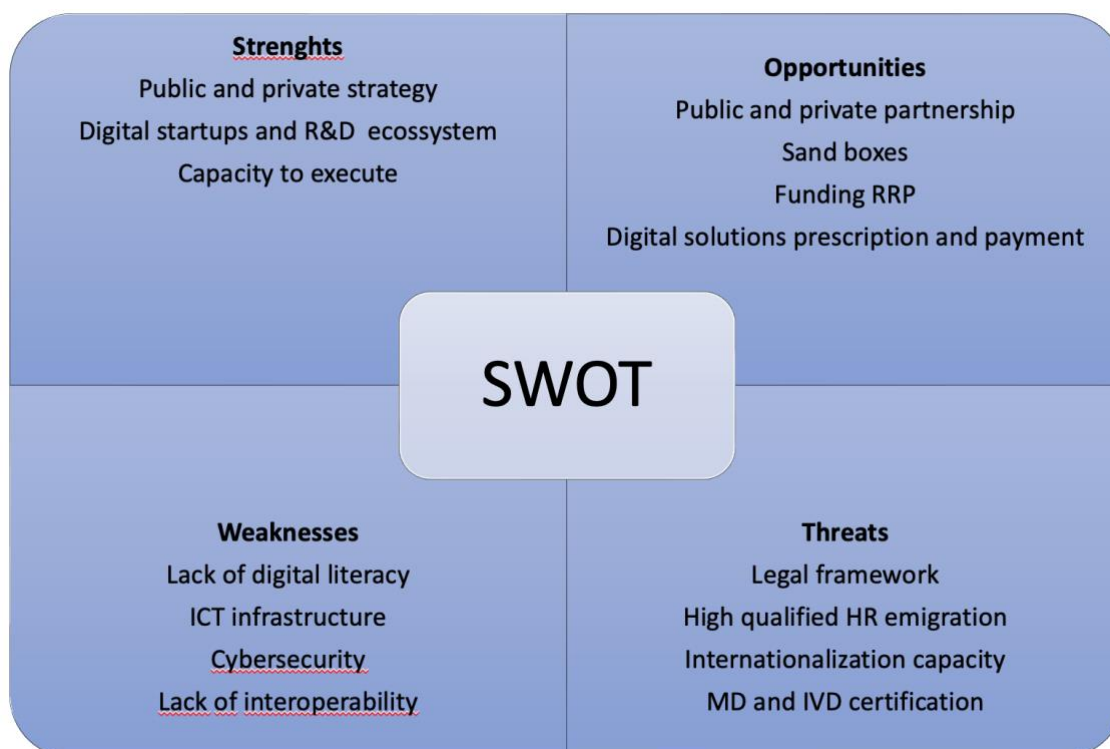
**Strenghts**
Public and private strategy
Digital startups and R&D ecossystem
Capacity to execute

**Opportunities**
Public and private partnership
Sand boxes
Funding RRP
Digital solutions prescription and payment

SWOT

**Weaknesses**
Lack of digital literacy
ICT infrastructure
Cybersecurity
Lack of interoperability

**Threats**
Legal framework
High qualified HR emigration
Internationalization capacity
MD and IVD certification